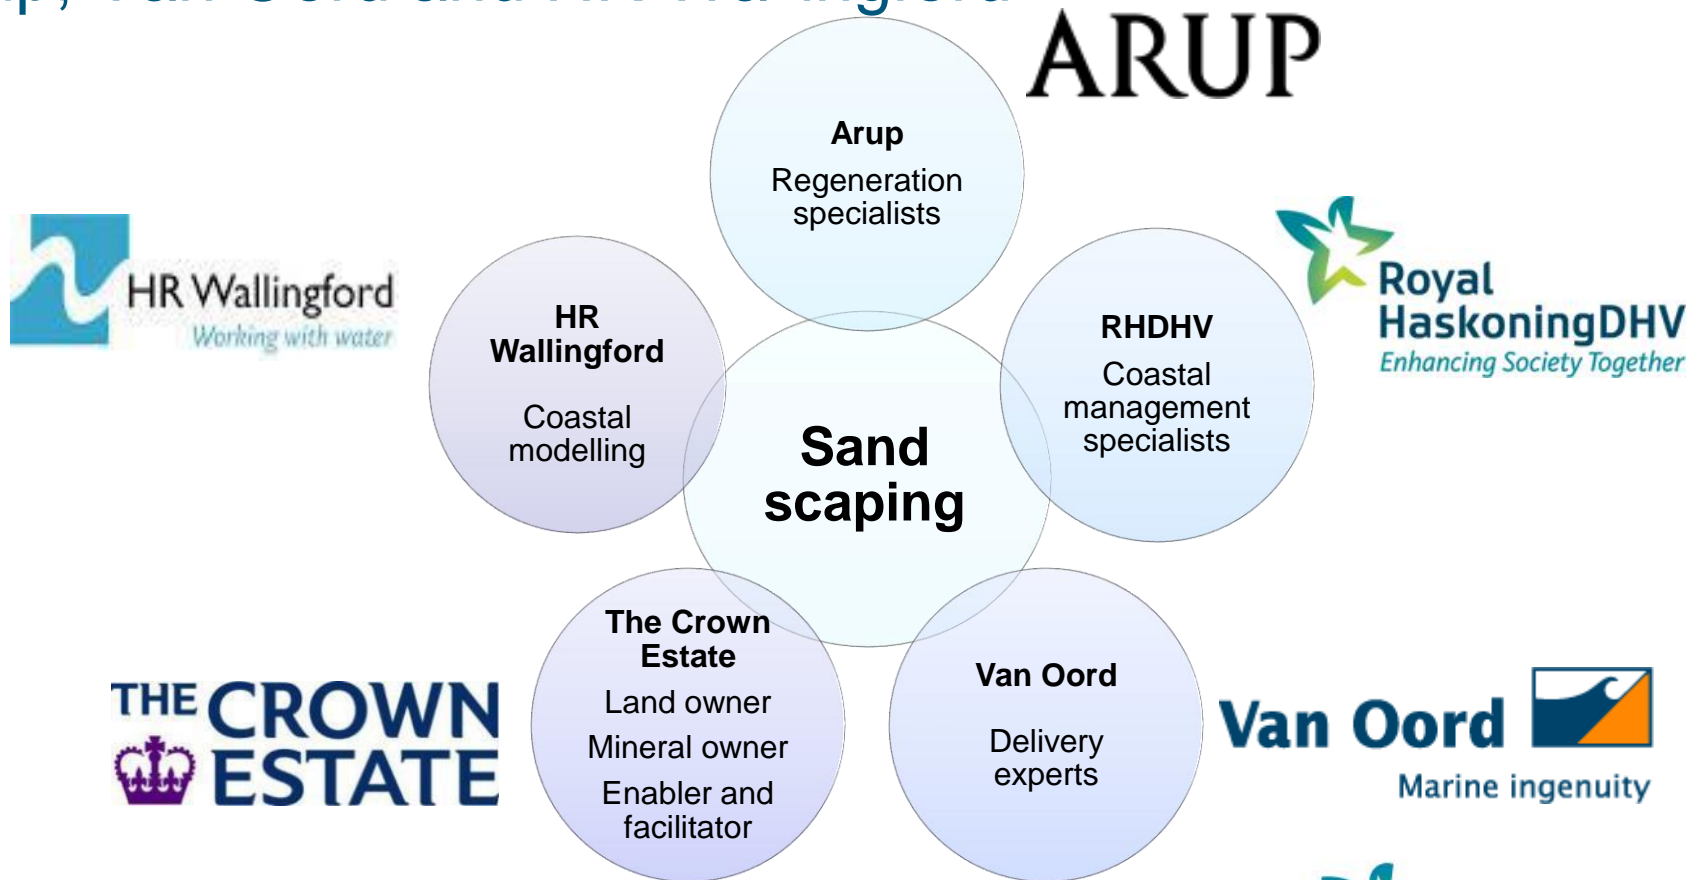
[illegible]

ARUP

Arup
Regeneration specialists

HR Wallingford
Working with water

HR Wallingford
Coastal modelling

Sand scaping

RHDHV
Coastal management specialists

Royal HaskoningDHV
Enhancing Society Together

THE CROWN ESTATE

The Crown Estate
Land owner
Mineral owner
Enabler and facilitator

Van Oord
Delivery experts

Van Oord
Marine ingenuity